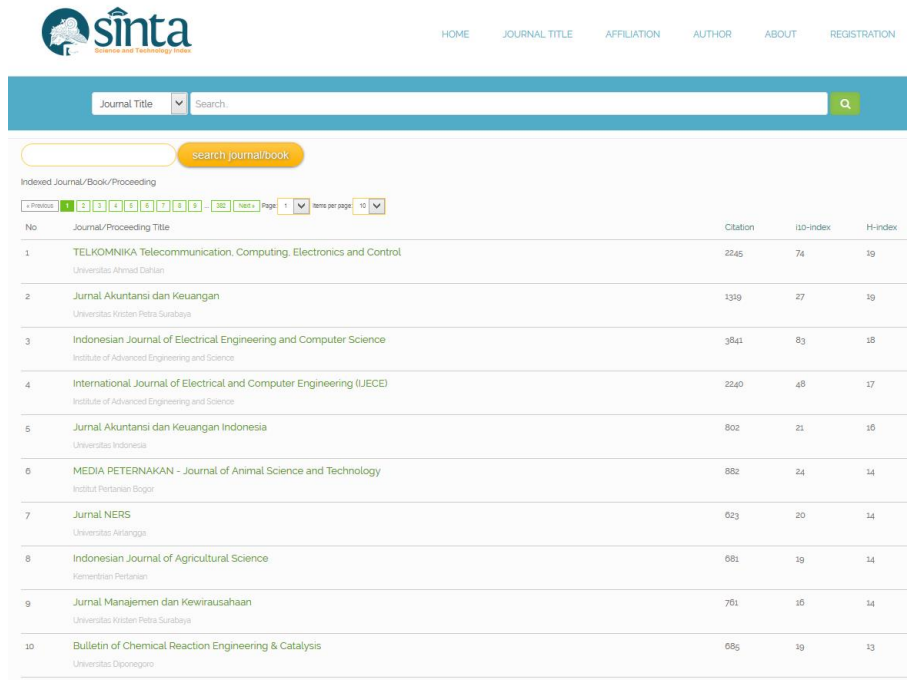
sinta
Science and Technology Index

HOME JOURNAL TITLE AFFILIATION AUTHOR ABOUT REGISTRATION

Journal Title
Search..

search journal/book

Indexed Journal/Book/Proceeding

« Previous 1 2 3 4 5 6 7 8 9 ... 302 Next » Page: 1 Items per page: 10

| No | Journal/Proceeding Title | Citation | i10-index | H-index |
|---|---|---|---|---|
| 1 | TELKOMNIKA Telecommunication, Computing, Electronics and Control<br>Universitas Ahmad Dahlan | 2245 | 74 | 19 |
| 2 | Jurnal Akuntansi dan Keuangan<br>Universitas Kristen Petra Surabaya | 1319 | 27 | 19 |
| 3 | Indonesian Journal of Electrical Engineering and Computer Science<br>Institute of Advanced Engineering and Science | 3841 | 83 | 18 |
| 4 | International Journal of Electrical and Computer Engineering (IJECE)<br>Institute of Advanced Engineering and Science | 2240 | 48 | 17 |
| 5 | Jurnal Akuntansi dan Keuangan Indonesia<br>Universitas Indonesia | 802 | 21 | 16 |
| 6 | MEDIA PETERNAKAN - Journal of Animal Science and Technology<br>Institut Pertanian Bogor | 882 | 24 | 14 |
| 7 | Jurnal NERS<br>Universitas Airlangga | 623 | 20 | 14 |
| 8 | Indonesian Journal of Agricultural Science<br>Kementrian Pertanian | 681 | 19 | 14 |
| 9 | Jurnal Manajemen dan Kewirausahaan<br>Universitas Kristen Petra Surabaya | 761 | 16 | 14 |
| 10 | Bulletin of Chemical Reaction Engineering & Catalysis<br>Universitas Diponegoro | 685 | 19 | 13 |